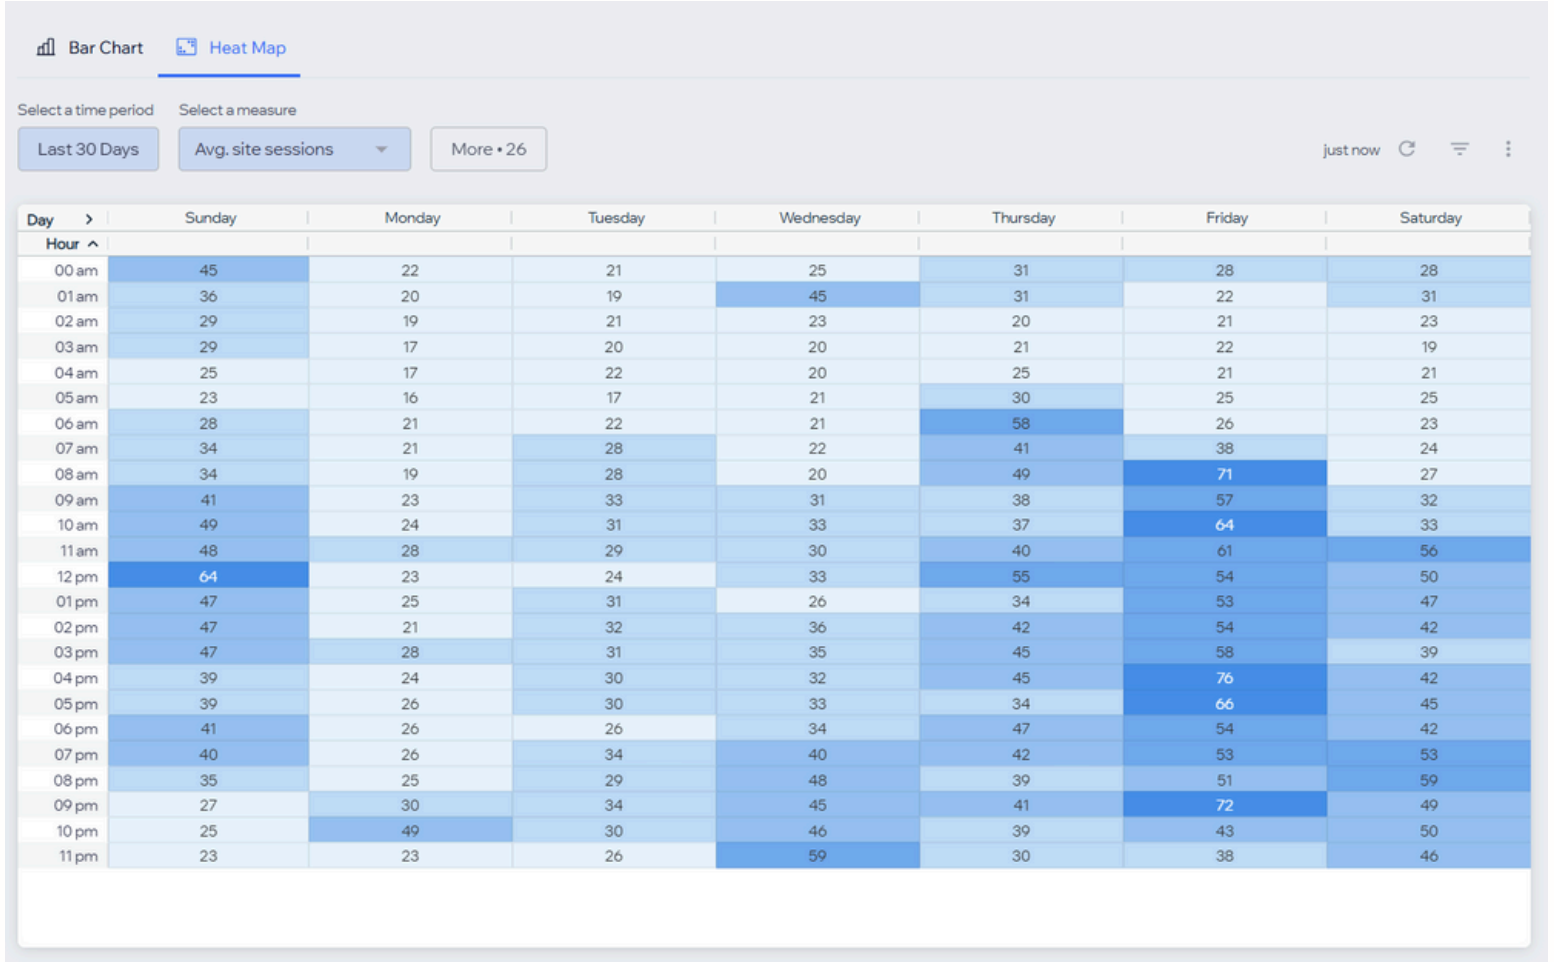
Bar Chart Heat Map

Select a time period
Last 30 Days

Select a measure
Avg. site sessions

More • 26

just now

| Day > / Hour ^ | Sunday | Monday | Tuesday | Wednesday | Thursday | Friday | Saturday |
|---|---|---|---|---|---|---|---|
| 00 am | 45 | 22 | 21 | 25 | 31 | 28 | 28 |
| 01 am | 36 | 20 | 19 | 45 | 31 | 22 | 31 |
| 02 am | 29 | 19 | 21 | 23 | 20 | 21 | 23 |
| 03 am | 29 | 17 | 20 | 20 | 21 | 22 | 19 |
| 04 am | 25 | 17 | 22 | 20 | 25 | 21 | 21 |
| 05 am | 23 | 16 | 17 | 21 | 30 | 25 | 25 |
| 06 am | 28 | 21 | 22 | 21 | 58 | 26 | 23 |
| 07 am | 34 | 21 | 28 | 22 | 41 | 38 | 24 |
| 08 am | 34 | 19 | 28 | 20 | 49 | 71 | 27 |
| 09 am | 41 | 23 | 33 | 31 | 38 | 57 | 32 |
| 10 am | 49 | 24 | 31 | 33 | 37 | 64 | 33 |
| 11 am | 48 | 28 | 29 | 30 | 40 | 61 | 56 |
| 12 pm | 64 | 23 | 24 | 33 | 55 | 54 | 50 |
| 01 pm | 47 | 25 | 31 | 26 | 34 | 53 | 47 |
| 02 pm | 47 | 21 | 32 | 36 | 42 | 54 | 42 |
| 03 pm | 47 | 28 | 31 | 35 | 45 | 58 | 39 |
| 04 pm | 39 | 24 | 30 | 32 | 45 | 76 | 42 |
| 05 pm | 39 | 26 | 30 | 33 | 34 | 66 | 45 |
| 06 pm | 41 | 26 | 26 | 34 | 47 | 54 | 42 |
| 07 pm | 40 | 26 | 34 | 40 | 42 | 53 | 53 |
| 08 pm | 35 | 25 | 29 | 48 | 39 | 51 | 59 |
| 09 pm | 27 | 30 | 34 | 45 | 41 | 72 | 49 |
| 10 pm | 25 | 49 | 30 | 46 | 39 | 43 | 50 |
| 11 pm | 23 | 23 | 26 | 59 | 30 | 38 | 46 |